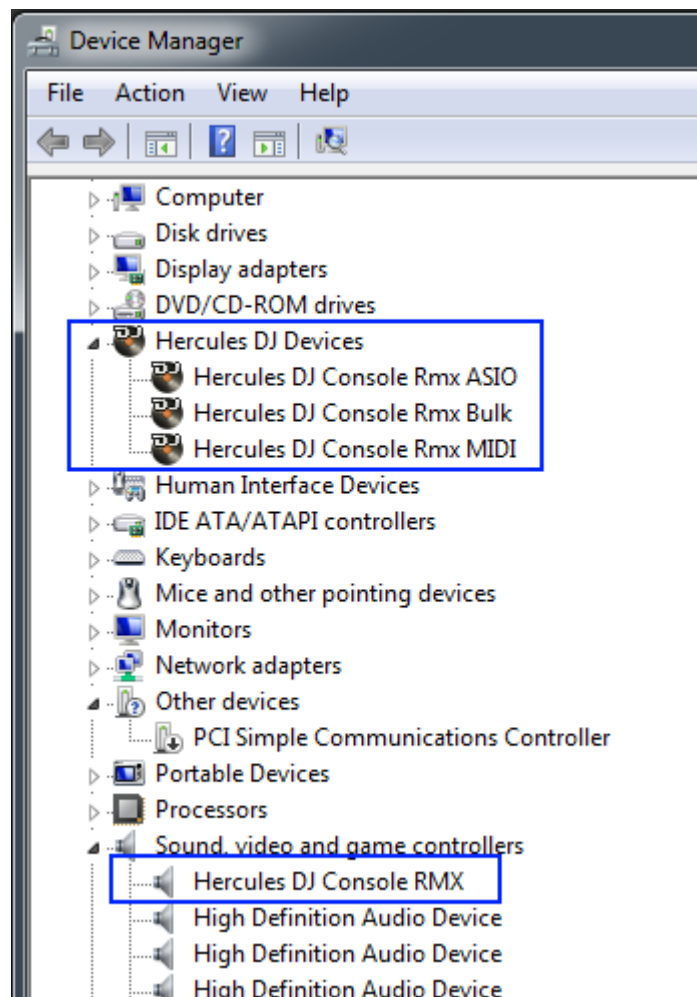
Device Manager

File Action View Help

Computer
Disk drives
Display adapters
DVD/CD-ROM drives
Hercules DJ Devices
Hercules DJ Console Rmx ASIO
Hercules DJ Console Rmx Bulk
Hercules DJ Console Rmx MIDI
Human Interface Devices
IDE ATA/ATAPI controllers
Keyboards
Mice and other pointing devices
Monitors
Network adapters
Other devices
PCI Simple Communications Controller
Portable Devices
Processors
Sound, video and game controllers
Hercules DJ Console RMX
High Definition Audio Device
High Definition Audio Device
High Definition Audio Device